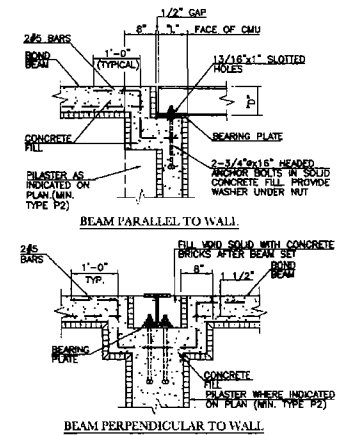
1/2" GAP
8" "L" FACE OF CMU
2#5 BARS
BOND BEAM
1'-0" (TYPICAL)
13/16"x1" SLOTTED HOLES
"D"
CONCRETE FILL
BEARING PLATE
2-3/4"øx16" HEADED ANCHOR BOLTS IN SOLID CONCRETE FILL PROVIDE WASHER UNDER NUT
PILASTER AS INDICATED ON PLAN (MIN. TYPE P2)
BEAM PARALLEL TO WALL

2#5 BARS
1'-0" TYP.
FILL VOID SOLID WITH CONCRETE BRICKS AFTER BEAM SET
8"
1 1/2"
BOND BEAM
BEARING PLATE
CONCRETE FILL
PILASTER WHERE INDICATED ON PLAN (MIN. TYPE P2)
BEAM PERPENDICULAR TO WALL